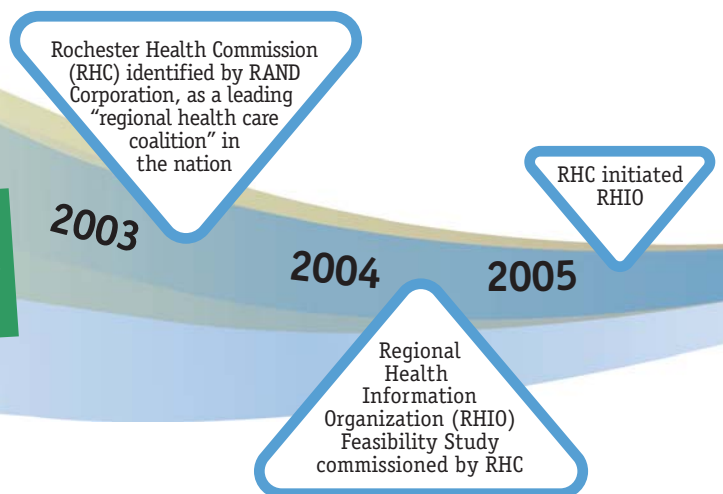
Rochester Health Commission (RHC) identified by RAND Corporation, as a leading "regional health care coalition" in the nation

2003

2004

2005

RHC initiated RHIO

Regional Health Information Organization (RHIO) Feasibility Study commissioned by RHC